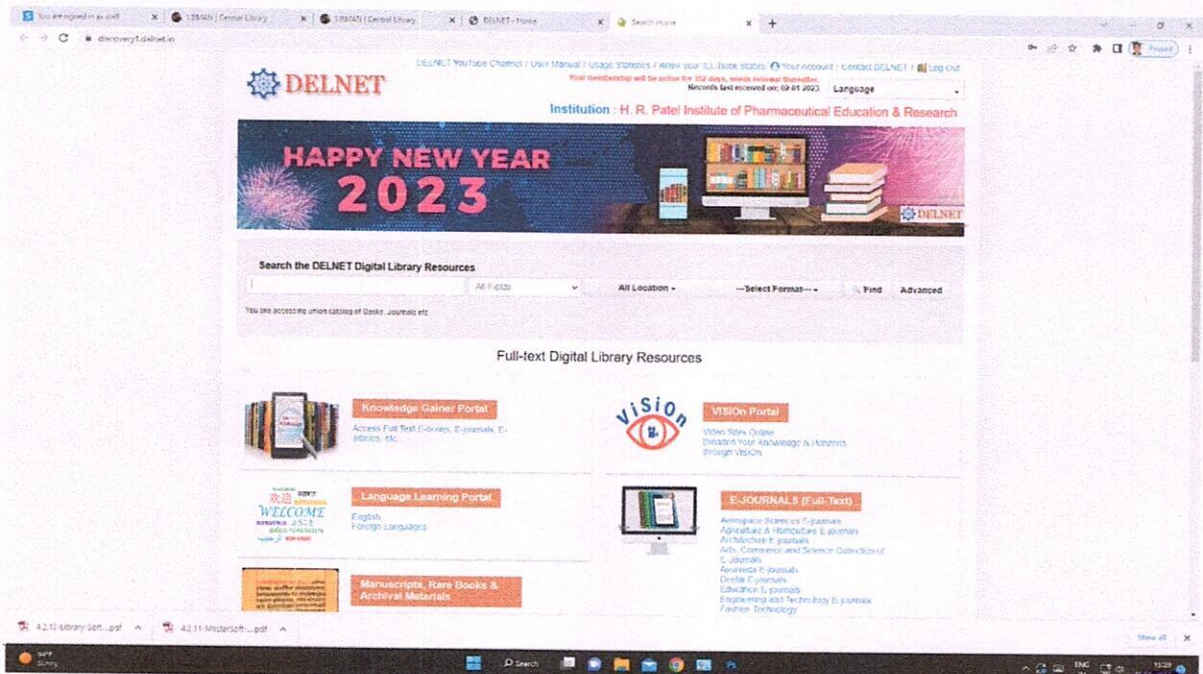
You are signed in as staff | LIBMAN | Central Library | LIBMAN | Central Library | DELNET - Home | Search Home

discovery1.delnet.in

Paused

DELNET

DELNET YouTube Channel / User Manual / Usage Statistics / Know your ILL Book Status / Your Account / Contact DELNET / Log Out

Your membership will be active for 352 days, needs renewal thereafter.

Seconds last accessed on: 09.01.2023

Language

Institution : H. R. Patel Institute of Pharmaceutical Education & Research

HAPPY NEW YEAR 2023

DELNET

Search the DELNET Digital Library Resources

All Fields

All Location

---Select Format---

Find

Advanced

You are accessing union catalog of Books, Journals etc

Full-text Digital Library Resources

Knowledge Gainer Portal

Access Full Text E-books, E-journals, E-articles, etc.

ViSiOn

VISIOn Portal

Video Sites Online

Broaden Your Knowledge & Horizons through VISIOn

WELCOME

Language Learning Portal

English

Foreign Languages

E-JOURNALS (Full-Text)

Aerospace Sciences E-journals

Agriculture & Horticulture E-journals

Architecture E-journals

Arts, Commerce and Science Collection of E-Journals

Ayurveda E-journals

Dental E-journals

Education E-journals

Engineering and Technology E-journals

Fashion Technology

Manuscripts, Rare Books & Archival Materials

4.2.1d-Library Soft....pdf

4.2.1i-MasterSoft-...pdf

Show all

Sunny

Search

ENG